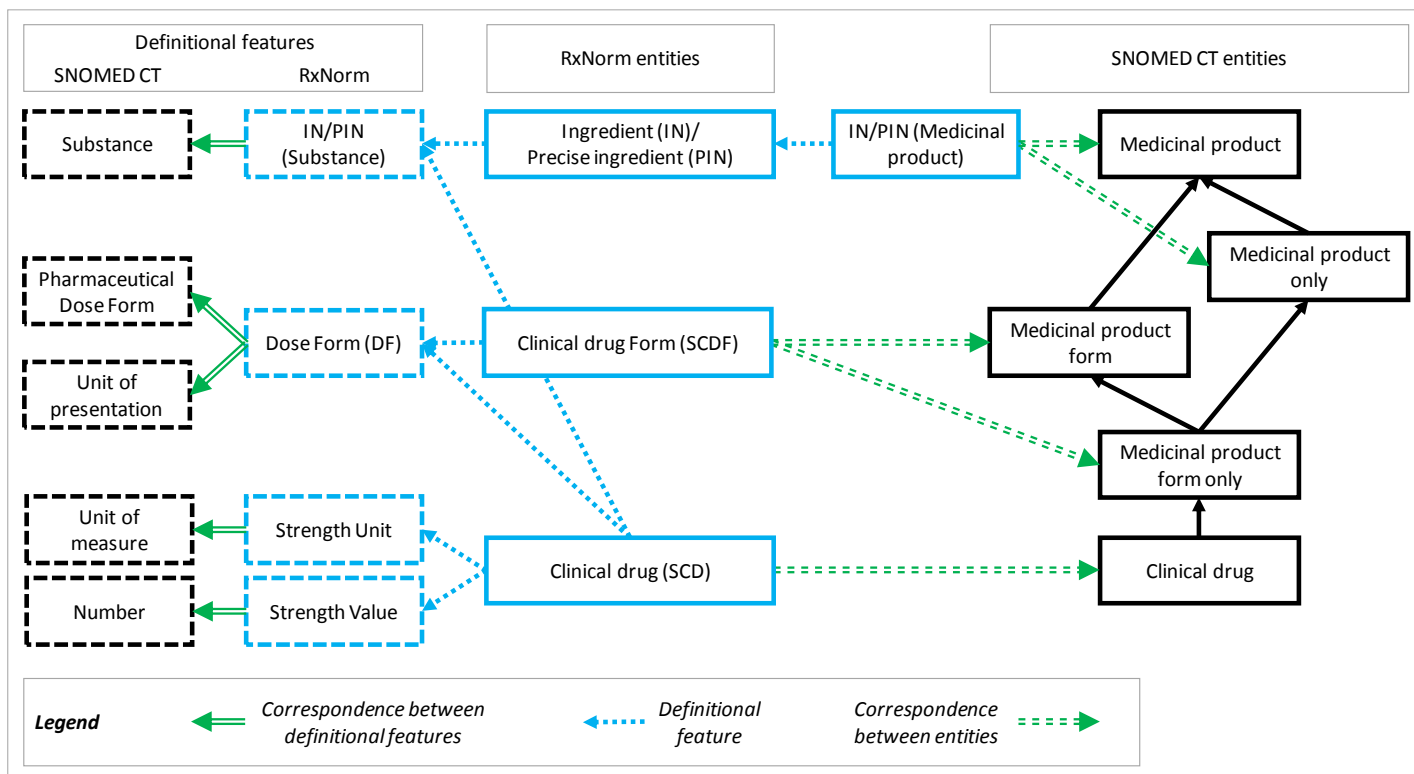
Definitional features
SNOMED CT RxNorm

RxNorm entities

SNOMED CT entities

Substance

IN/PIN (Substance)

Ingredient (IN)/ Precise ingredient (PIN)

IN/PIN (Medicinal product)

Medicinal product

Medicinal product only

Pharmaceutical Dose Form

Dose Form (DF)

Clinical drug Form (SCDF)

Medicinal product form

Unit of presentation

Medicinal product form only

Unit of measure

Strength Unit

Clinical drug (SCD)

Clinical drug

Number

Strength Value

Legend

Correspondence between definitional features

Definitional feature

Correspondence between entities